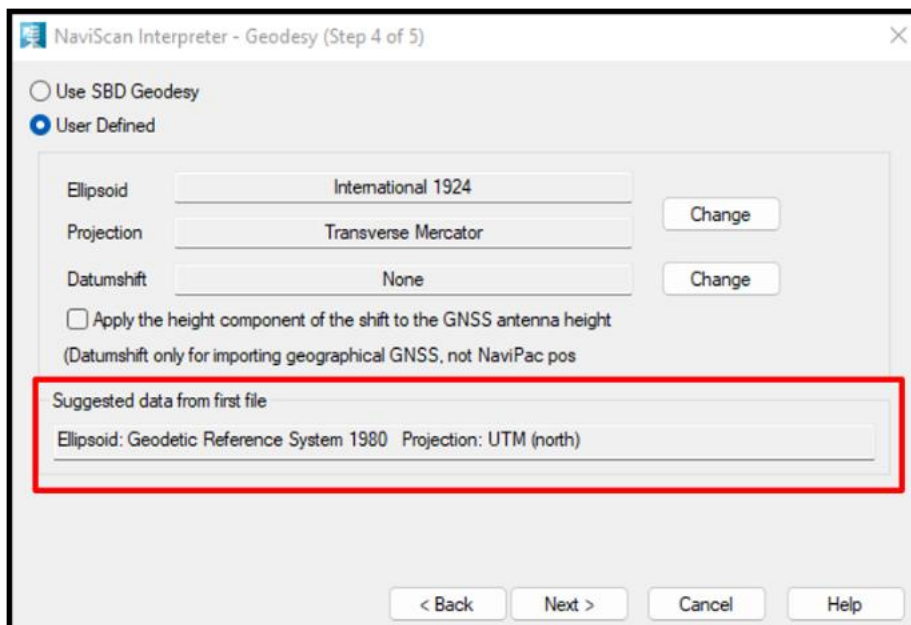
NaviScan Interpreter - Geodesy (Step 4 of 5)

Use SBD Geodesy
User Defined

Ellipsoid International 1924
Projection Transverse Mercator
Change
Datumshift None
Change

Apply the height component of the shift to the GNSS antenna height
(Datumshift only for importing geographical GNSS, not NaviPac pos

Suggested data from first file
Ellipsoid: Geodetic Reference System 1980 Projection: UTM (north)

< Back
Next >
Cancel
Help